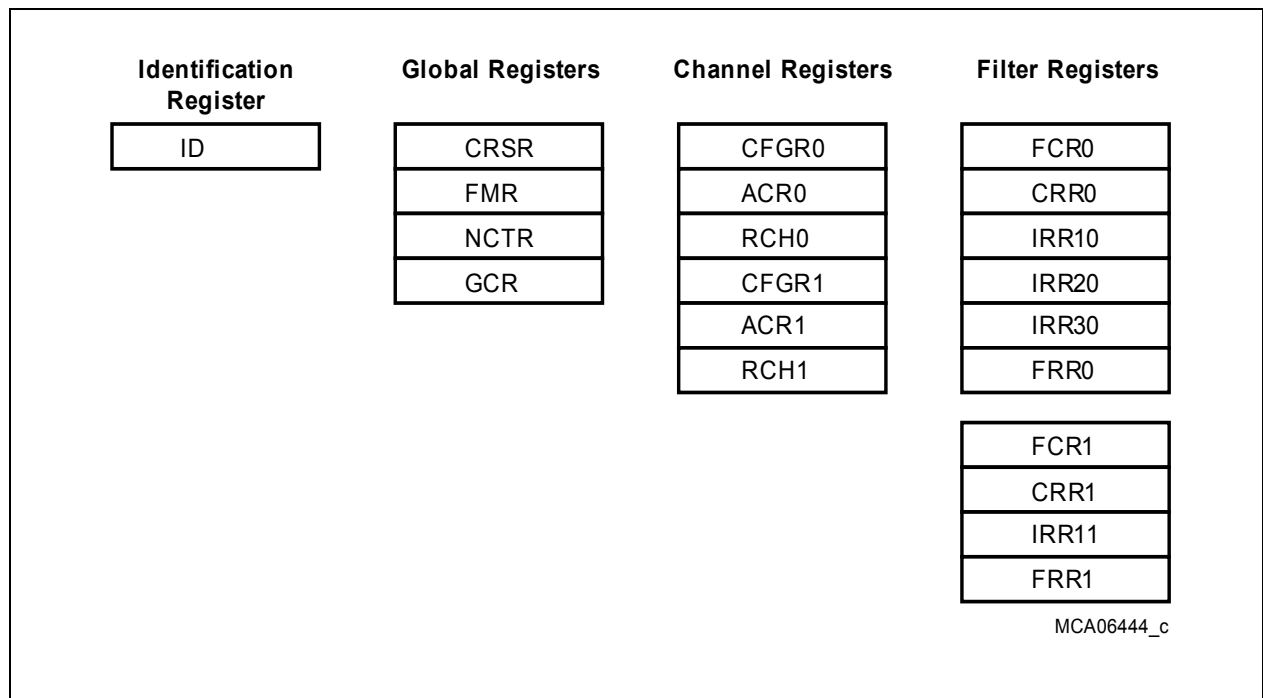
Identification Register

ID

Global Registers

CRSR

FMR

NCTR

GCR

Channel Registers

CFGR0

ACR0

RCH0

CFGR1

ACR1

RCH1

Filter Registers

FCR0

CRR0

IRR10

IRR20

IRR30

FRR0

FCR1

CRR1

IRR11

FRR1

MCA06444_c